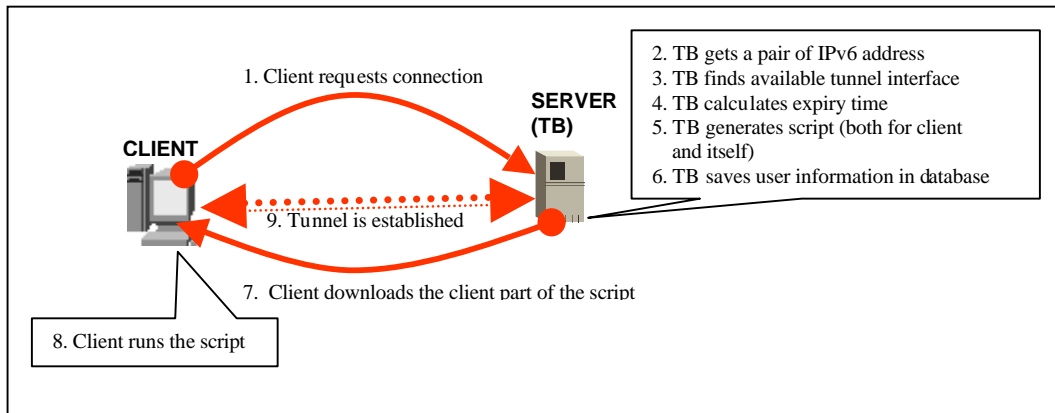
1. Client requests connection

SERVER (TB)

2. TB gets a pair of IPv6 address
3. TB finds available tunnel interface
4. TB calculates expiry time
5. TB generates script (both for client and itself)
6. TB saves user information in database

CLIENT

9. Tunnel is established

7. Client downloads the client part of the script

8. Client runs the script